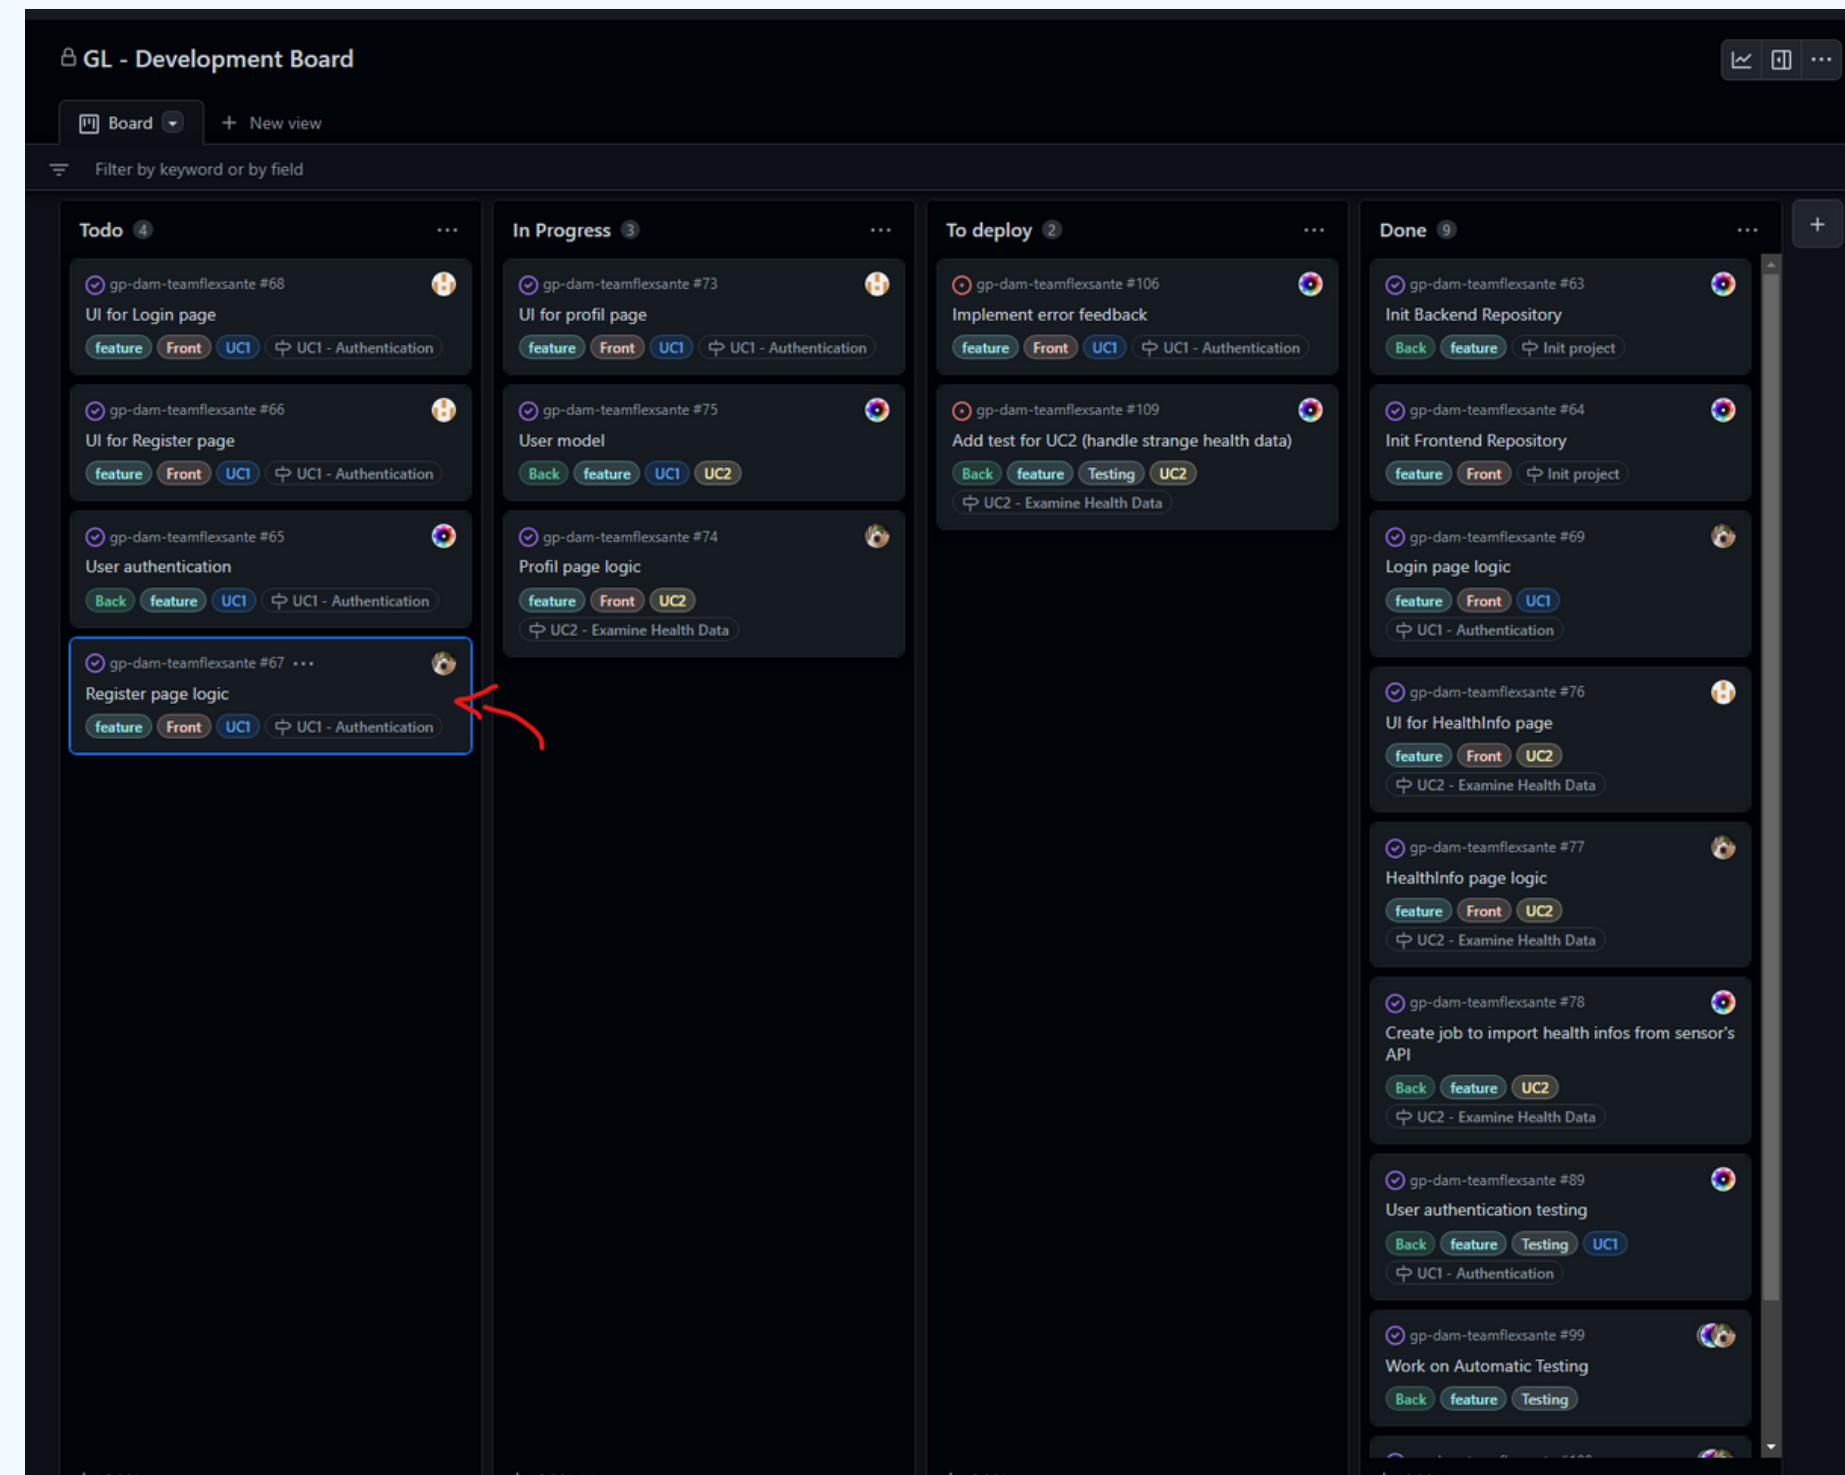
GL - Development Board

Board + New view

Filter by keyword or by field

Todo 4 ···

gp-dam-teamflexsante #68
UI for Login page
feature Front UC1 UC1 - Authentication

gp-dam-teamflexsante #66
UI for Register page
feature Front UC1 UC1 - Authentication

gp-dam-teamflexsante #65
User authentication
Back feature UC1 UC1 - Authentication

gp-dam-teamflexsante #67 ···
Register page logic
feature Front UC1 UC1 - Authentication

In Progress 3 ···

gp-dam-teamflexsante #73
UI for profil page
feature Front UC1 UC1 - Authentication

gp-dam-teamflexsante #75
User model
Back feature UC1 UC2

gp-dam-teamflexsante #74
Profil page logic
feature Front UC2
UC2 - Examine Health Data

To deploy 2 ···

gp-dam-teamflexsante #106
Implement error feedback
feature Front UC1 UC1 - Authentication

gp-dam-teamflexsante #109
Add test for UC2 (handle strange health data)
Back feature Testing UC2
UC2 - Examine Health Data

Done 9 ···

gp-dam-teamflexsante #63
Init Backend Repository
Back feature Init project

gp-dam-teamflexsante #64
Init Frontend Repository
feature Front Init project

gp-dam-teamflexsante #69
Login page logic
feature Front UC1
UC1 - Authentication

gp-dam-teamflexsante #76
UI for HealthInfo page
feature Front UC2
UC2 - Examine Health Data

gp-dam-teamflexsante #77
HealthInfo page logic
feature Front UC2
UC2 - Examine Health Data

gp-dam-teamflexsante #78
Create job to import health infos from sensor's API
Back feature UC2
UC2 - Examine Health Data

gp-dam-teamflexsante #89
User authentication testing
Back feature Testing UC1
UC1 - Authentication

gp-dam-teamflexsante #99
Work on Automatic Testing
Back feature Testing